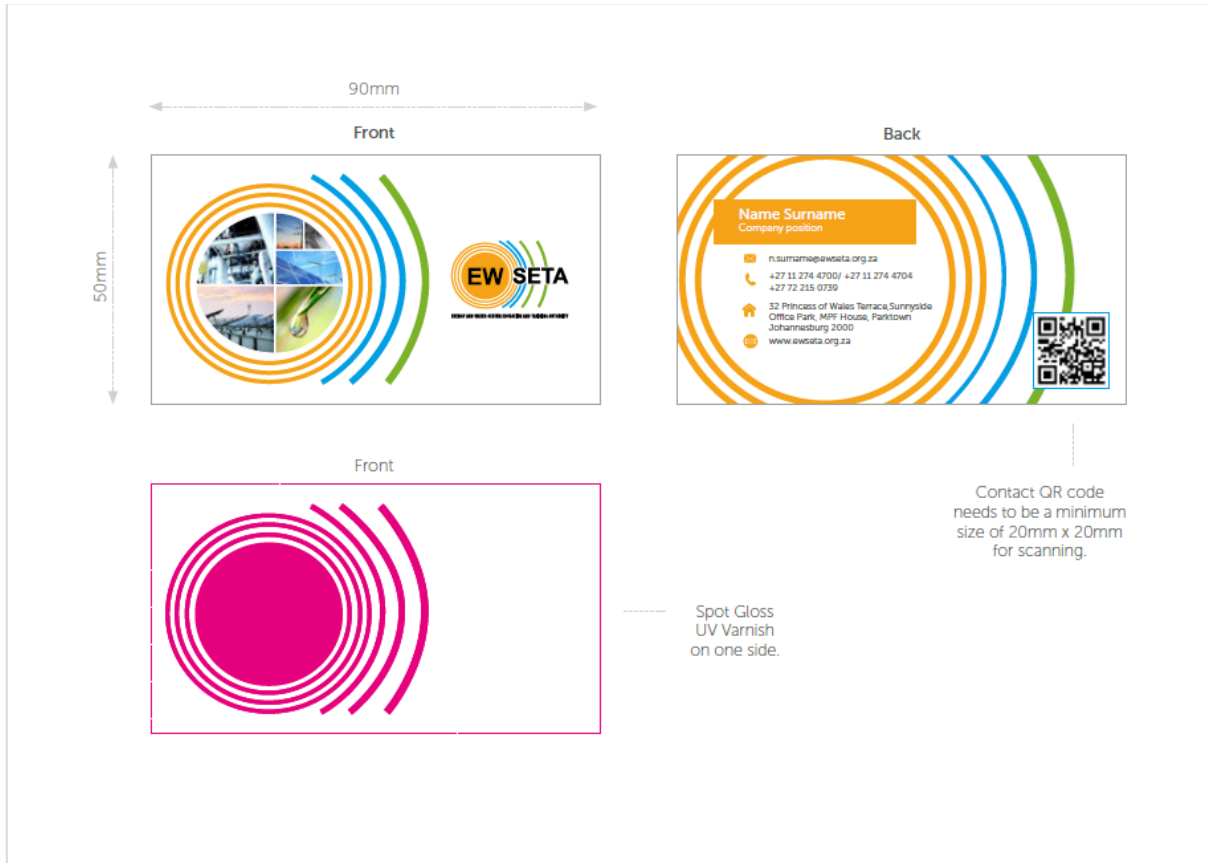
90mm

Front

50mm

EW SETA

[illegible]

Back

Name Surname
Company position

n.surname@ewseta.org.za

+27 11 274 4700/ +27 11 274 4704
+27 72 215 0739

32 Princess of Wales Terrace,Sunnyside Office Park, MPF House, Parktown Johannesburg 2000

www.ewseta.org.za

Contact QR code needs to be a minimum size of 20mm x 20mm for scanning.

Front

Spot Gloss UV Varnish on one side.